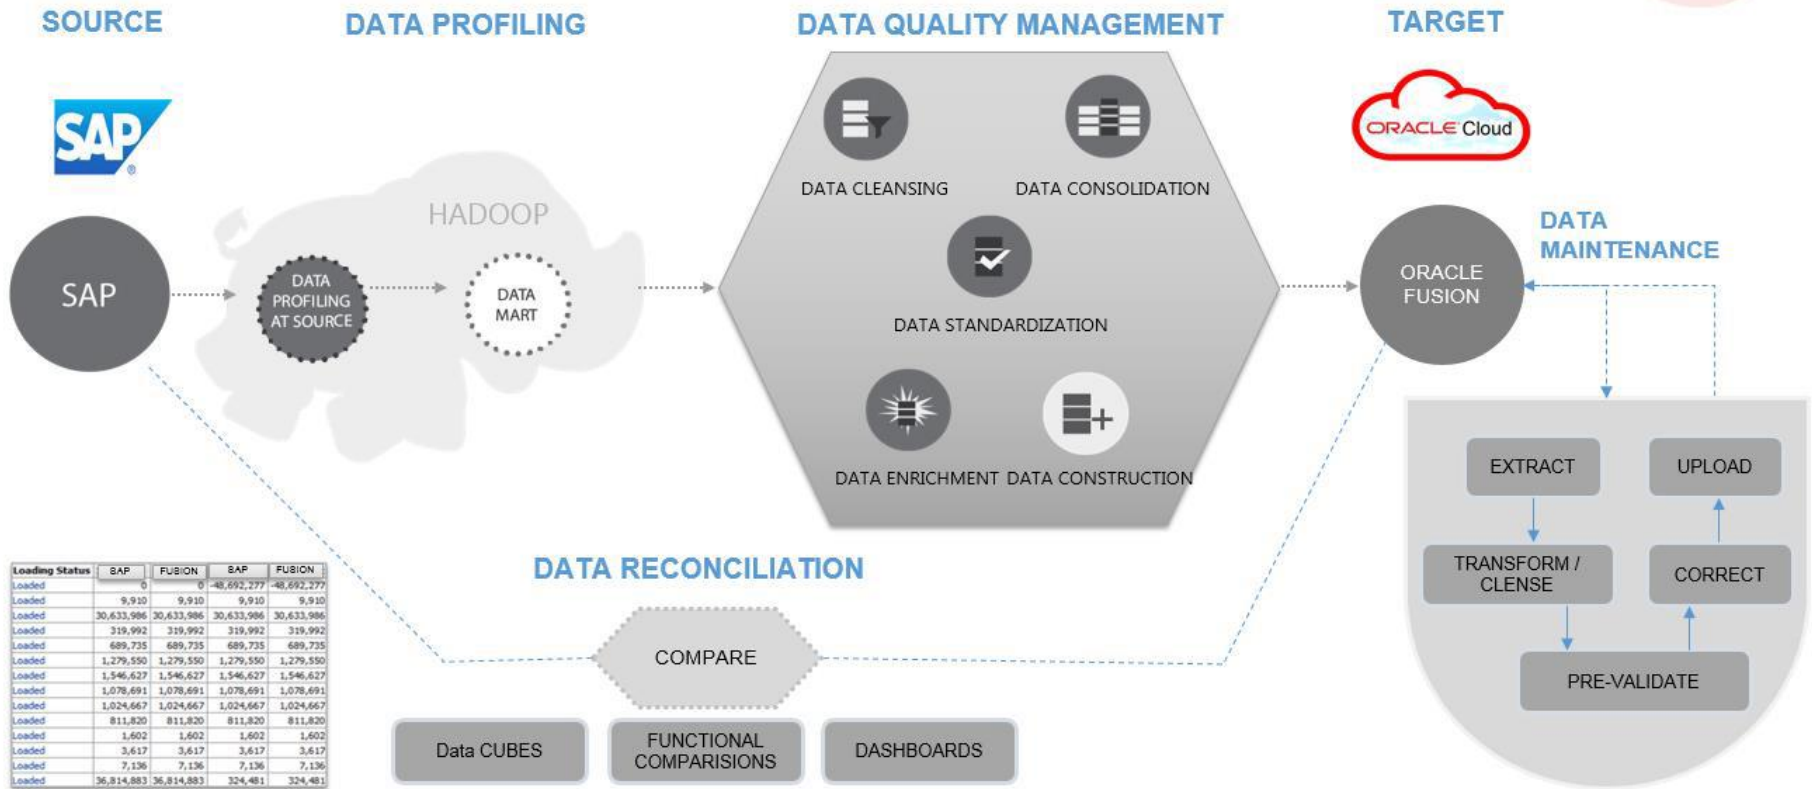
SOURCE

DATA PROFILING

DATA QUALITY MANAGEMENT

TARGET

SAP

ORACLE Cloud

HADOOP

SAP

DATA PROFILING AT SOURCE

DATA MART

DATA CLEANSING

DATA CONSOLIDATION

DATA STANDARDIZATION

DATA ENRICHMENT

DATA CONSTRUCTION

ORACLE FUSION

DATA MAINTENANCE

EXTRACT

UPLOAD

TRANSFORM / CLENSE

CORRECT

PRE-VALIDATE

DATA RECONCILIATION

COMPARE

Data CUBES

FUNCTIONAL COMPARISIONS

DASHBOARDS

| Loading Status | SAP | FUSION | SAP | FUSION |
|---|---|---|---|---|
| Loaded | 0 | 0 | -48,692,277 | -48,692,277 |
| Loaded | 9,910 | 9,910 | 9,910 | 9,910 |
| Loaded | 30,633,986 | 30,633,986 | 30,633,986 | 30,633,986 |
| Loaded | 319,992 | 319,992 | 319,992 | 319,992 |
| Loaded | 689,735 | 689,735 | 689,735 | 689,735 |
| Loaded | 1,279,550 | 1,279,550 | 1,279,550 | 1,279,550 |
| Loaded | 1,546,627 | 1,546,627 | 1,546,627 | 1,546,627 |
| Loaded | 1,078,691 | 1,078,691 | 1,078,691 | 1,078,691 |
| Loaded | 1,024,667 | 1,024,667 | 1,024,667 | 1,024,667 |
| Loaded | 811,820 | 811,820 | 811,820 | 811,820 |
| Loaded | 1,602 | 1,602 | 1,602 | 1,602 |
| Loaded | 3,617 | 3,617 | 3,617 | 3,617 |
| Loaded | 7,136 | 7,136 | 7,136 | 7,136 |
| Loaded | 36,814,883 | 36,814,883 | 324,481 | 324,481 |